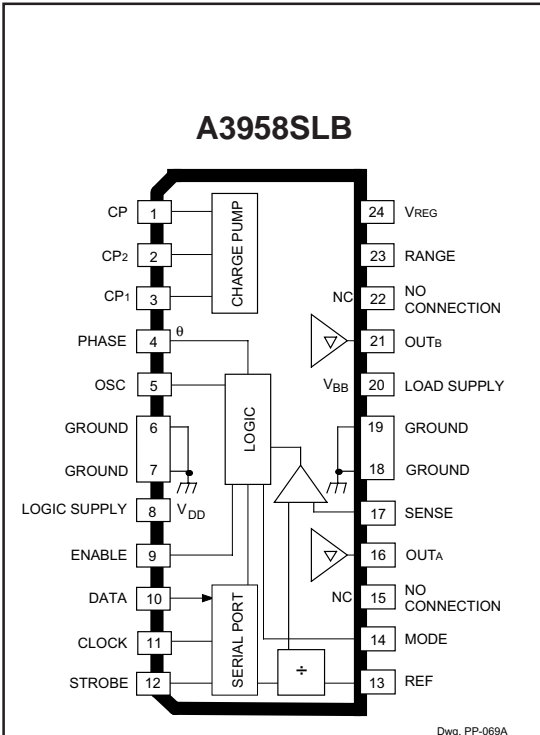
A3958SLB

CP 1
CP2 2
CP1 3
PHASE 4
OSC 5
GROUND 6
GROUND 7
LOGIC SUPPLY 8
ENABLE 9
DATA 10
CLOCK 11
STROBE 12

CHARGE PUMP
$\theta$
LOGIC
$V_{DD}$
SERIAL PORT
÷
$V_{BB}$
NC
NC

24 VREG
23 RANGE
22 NO CONNECTION
21 OUTB
20 LOAD SUPPLY
19 GROUND
18 GROUND
17 SENSE
16 OUTA
15 NO CONNECTION
14 MODE
13 REF

Dwg. PP-069A